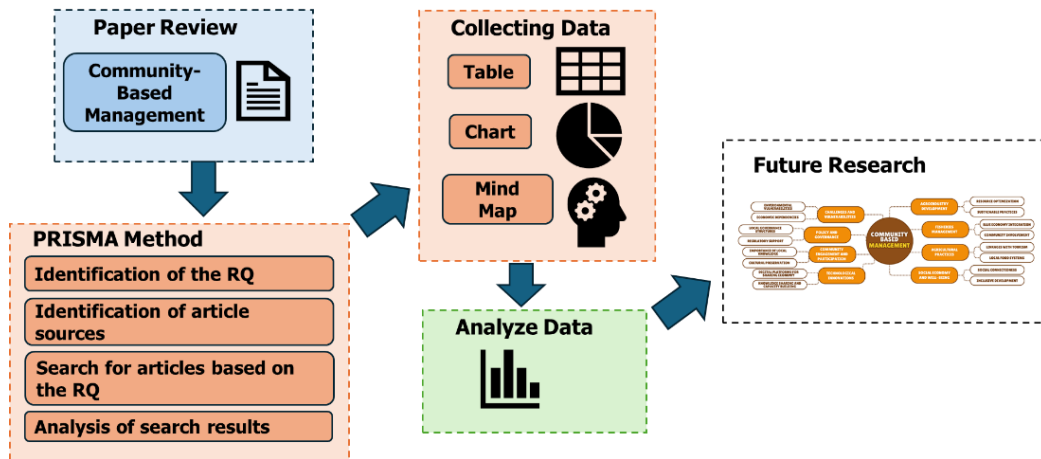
Paper Review

Community-Based Management

PRISMA Method

Identification of the RQ

Identification of article sources

Search for articles based on the RQ

Analysis of search results

Collecting Data

Table

Chart

Mind Map

Analyze Data

Future Research

COMMUNITY BASED MANAGEMENT

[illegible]